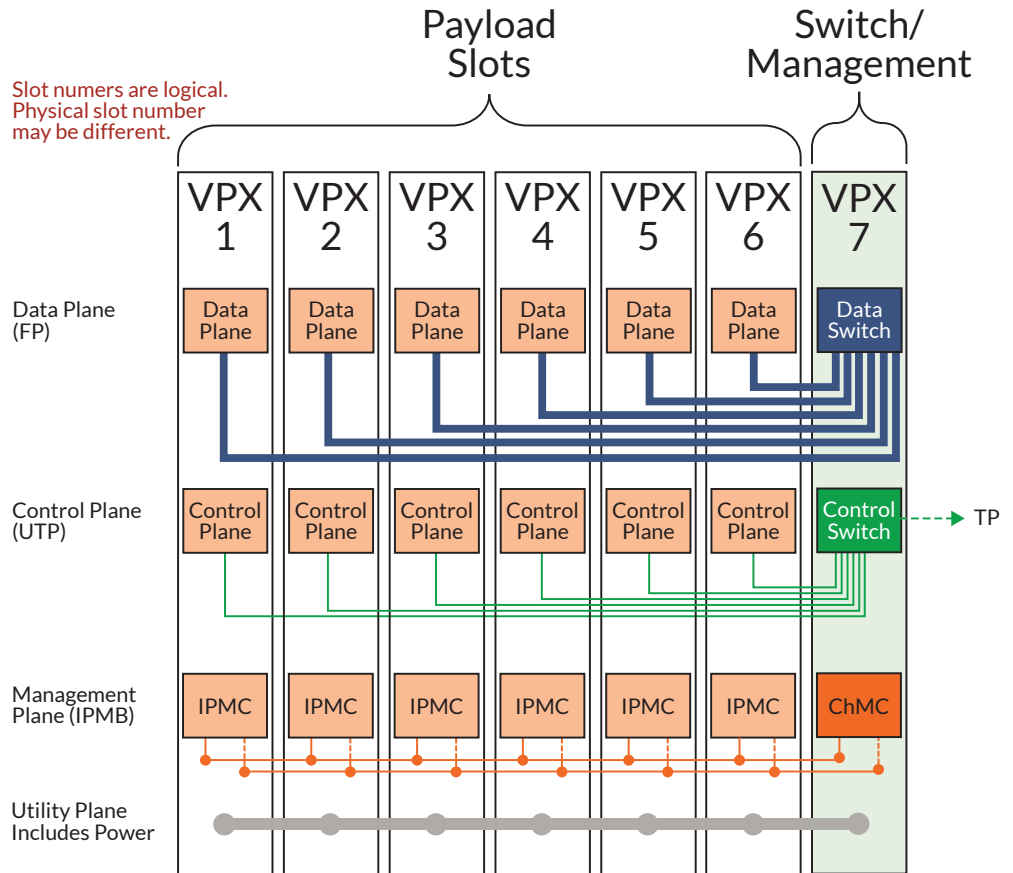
Payload Slots

Switch/ Management

Slot numers are logical. Physical slot number may be different.

VPX 1

VPX 2

VPX 3

VPX 4

VPX 5

VPX 6

VPX 7

Data Plane (FP)

Data Plane

Data Plane

Data Plane

Data Plane

Data Plane

Data Plane

Data Switch

Control Plane (UTP)

Control Plane

Control Plane

Control Plane

Control Plane

Control Plane

Control Plane

Control Switch

TP

Management Plane (IPMB)

IPMC

IPMC

IPMC

IPMC

IPMC

IPMC

ChMC

Utility Plane Includes Power